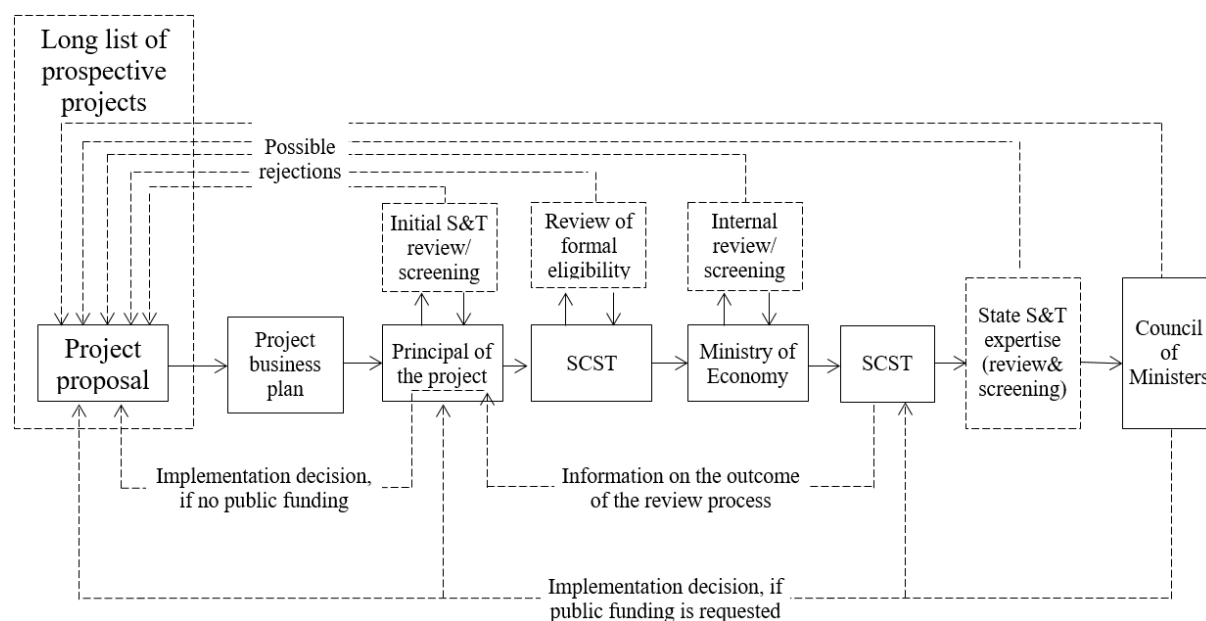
Long list of prospective projects

Possible rejections

Initial S&T review/ screening

Review of formal eligibility

Internal review/ screening

Project proposal

Project business plan

Principal of the project

SCST

Ministry of Economy

SCST

State S&T expertise (review& screening)

Council of Ministers

Implementation decision, if no public funding

Information on the outcome of the review process

Implementation decision, if public funding is requested